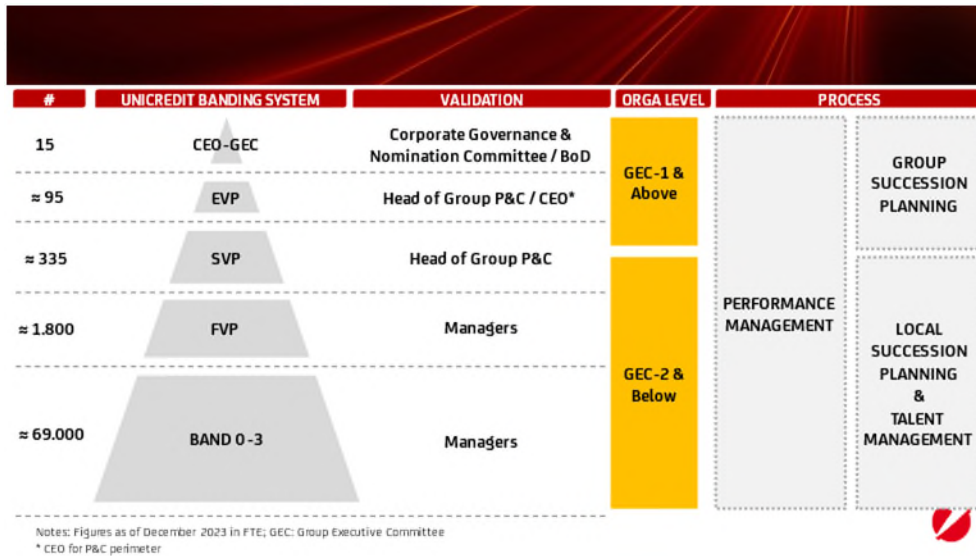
| # | UNICREDIT BANDING SYSTEM | VALIDATION | ORGA LEVEL | PROCESS | |
|---|---|---|---|---|---|
| 15 | CEO-GEC | Corporate Governance & Nomination Committee / BoD | GEC-1 & Above | PERFORMANCE MANAGEMENT | GROUP SUCCESSION PLANNING |
| ≈ 95 | EVP | Head of Group P&C / CEO* | | | |
| ≈ 335 | SVP | Head of Group P&C | GEC-2 & Below | | LOCAL SUCCESSION PLANNING & TALENT MANAGEMENT |
| ≈ 1.800 | FVP | Managers | | | |
| ≈ 69.000 | BAND 0-3 | Managers | | | |

Notes: Figures as of December 2023 in FTE; GEC: Group Executive Committee
* CEO for P&C perimeter